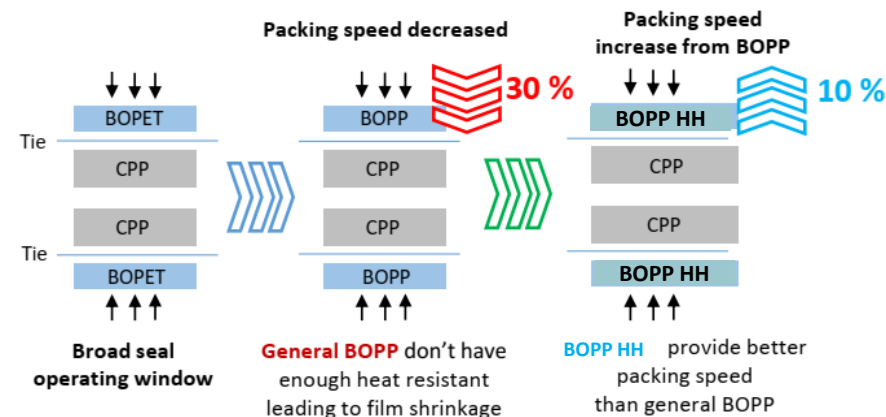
Packing speed decreased

Packing speed increase from BOPP

30 %

10 %

BOPET

Tie

CPP

CPP

Tie

BOPET

BOPP

CPP

CPP

BOPP

BOPP HH

CPP

CPP

BOPP HH

Broad seal operating window

General BOPP don't have enough heat resistant leading to film shrinkage

BOPP HH provide better packing speed than general BOPP